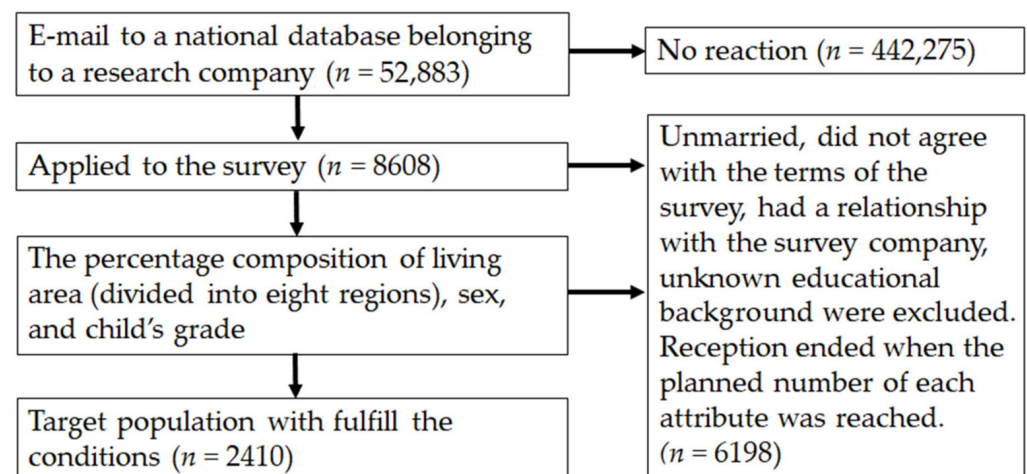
E-mail to a national database belonging to a research company ($n$ = 52,883)

No reaction ($n$ = 442,275)

Applied to the survey ($n$ = 8608)

The percentage composition of living area (divided into eight regions), sex, and child's grade

Unmarried, did not agree with the terms of the survey, had a relationship with the survey company, unknown educational background were excluded. Reception ended when the planned number of each attribute was reached. ($n$ = 6198)

Target population with fulfill the conditions ($n$ = 2410)